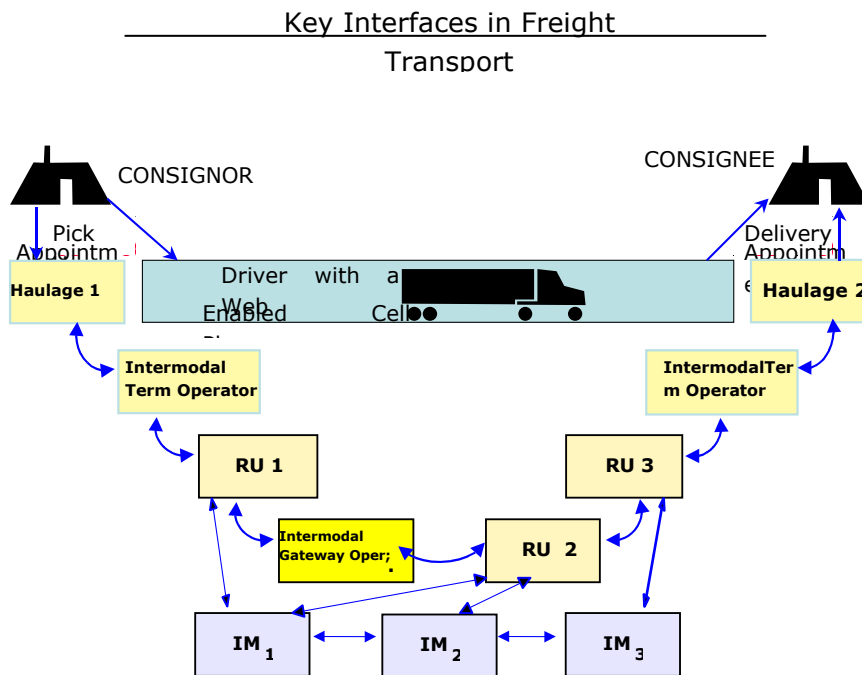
Key Interfaces in Freight Transport

CONSIGNOR

CONSIGNEE

Pick Appointm

Delivery Appointm

Haulage 1

Driver with a Web Enabled Cell

Haulage 2

Intermodal Term Operator

IntermodalTerm Operator

RU 1

RU 3

Intermodal Gateway Oper;

RU 2

IM$_1$

IM$_2$

IM$_3$